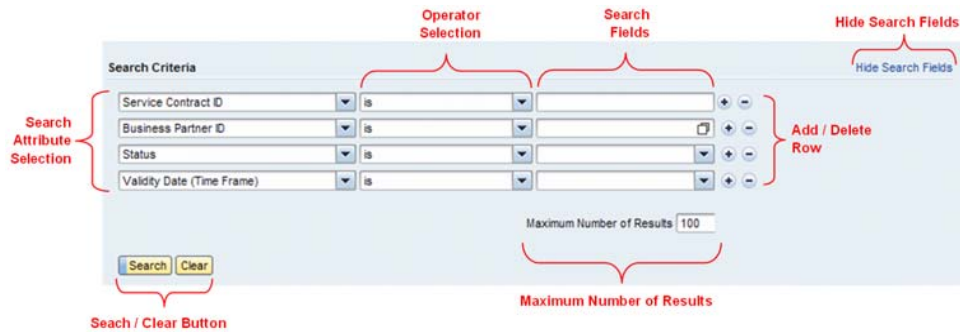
Operator Selection

Search Fields

Hide Search Fields

Search Criteria

Hide Search Fields

Search Attribute Selection

| | | |
|---|---|---|
| Service Contract ID | is | |
| Business Partner ID | is | |
| Status | is | |
| Validity Date (Time Frame) | is | |

Add / Delete Row

Maximum Number of Results 100

Search Clear

Maximum Number of Results

Seach / Clear Button